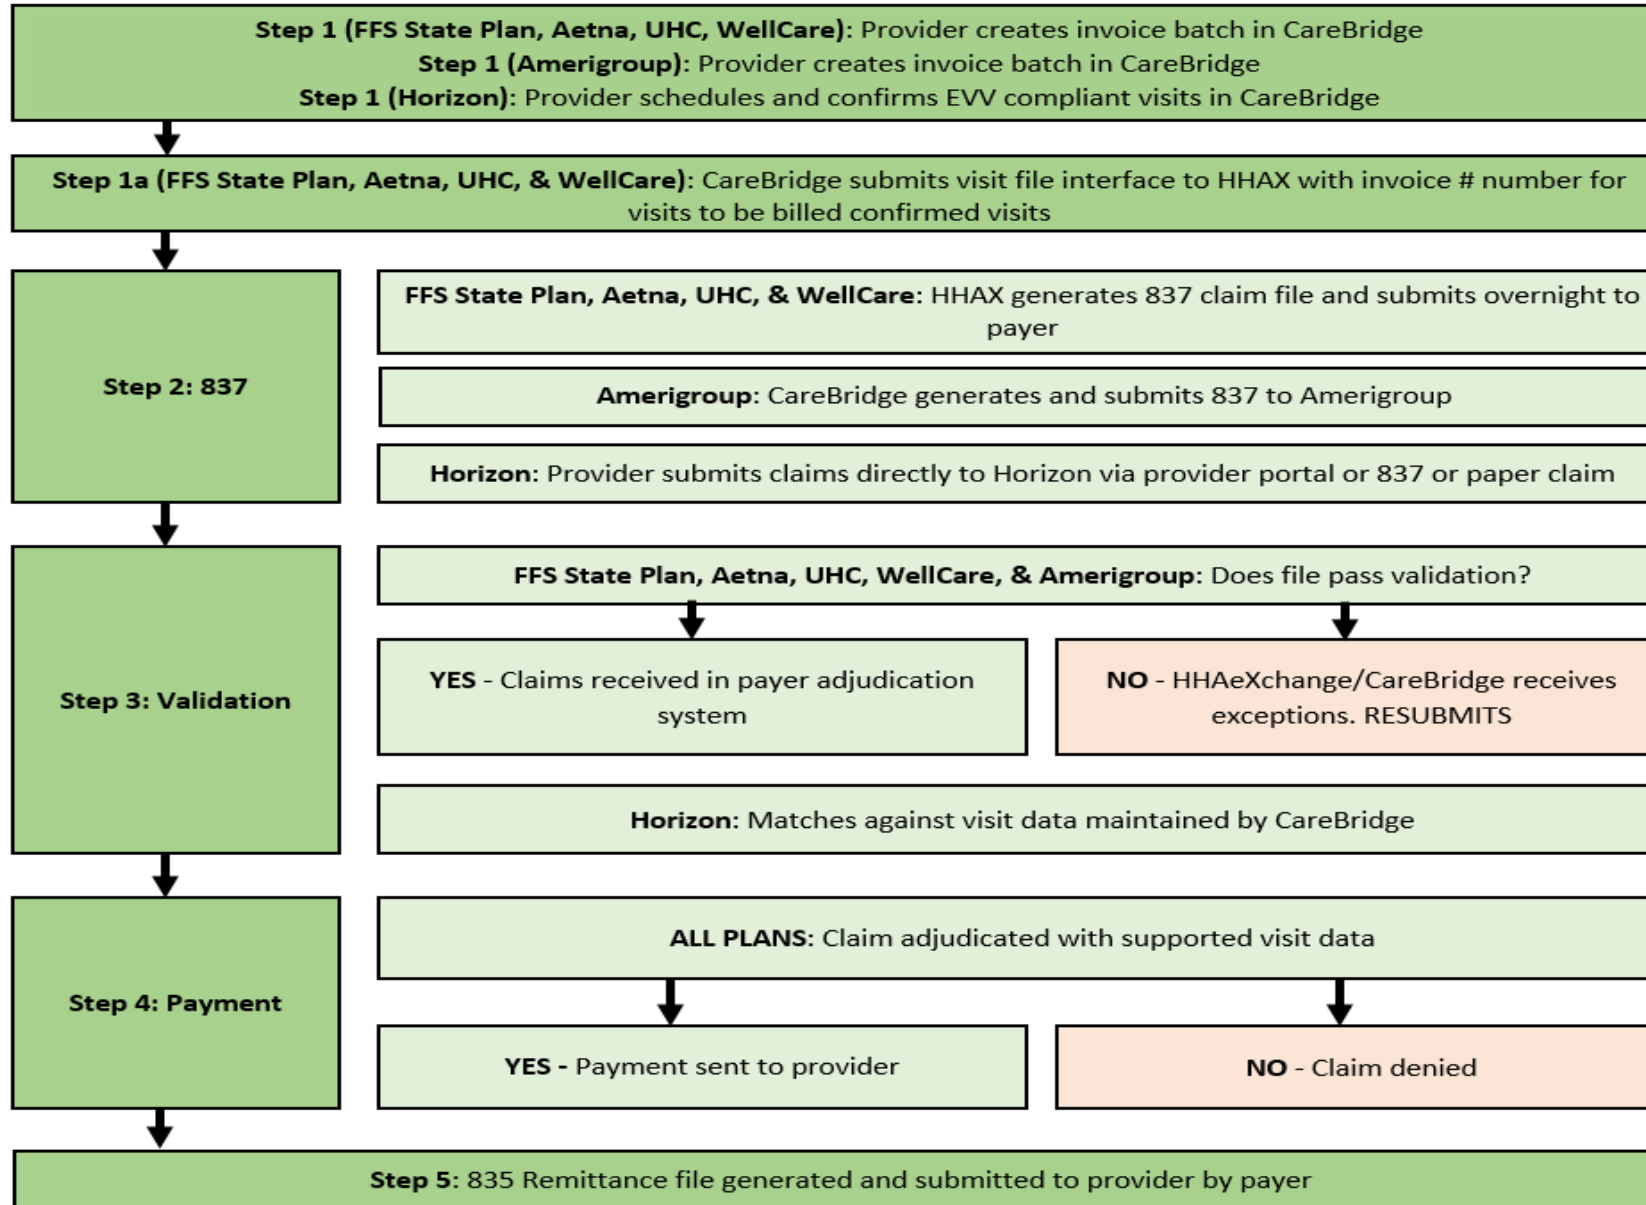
Step 1 (FFS State Plan, Aetna, UHC, WellCare): Provider creates invoice batch in CareBridge
Step 1 (Amerigroup): Provider creates invoice batch in CareBridge
Step 1 (Horizon): Provider schedules and confirms EVV compliant visits in CareBridge

Step 1a (FFS State Plan, Aetna, UHC, & WellCare): CareBridge submits visit file interface to HHAX with invoice # number for visits to be billed confirmed visits

Step 2: 837

FFS State Plan, Aetna, UHC, & WellCare: HHAX generates 837 claim file and submits overnight to payer

Amerigroup: CareBridge generates and submits 837 to Amerigroup

Horizon: Provider submits claims directly to Horizon via provider portal or 837 or paper claim

Step 3: Validation

FFS State Plan, Aetna, UHC, WellCare, & Amerigroup: Does file pass validation?

YES - Claims received in payer adjudication system

NO - HHAeXchange/CareBridge receives exceptions. RESUBMITS

Horizon: Matches against visit data maintained by CareBridge

Step 4: Payment

ALL PLANS: Claim adjudicated with supported visit data

YES - Payment sent to provider

NO - Claim denied

Step 5: 835 Remittance file generated and submitted to provider by payer